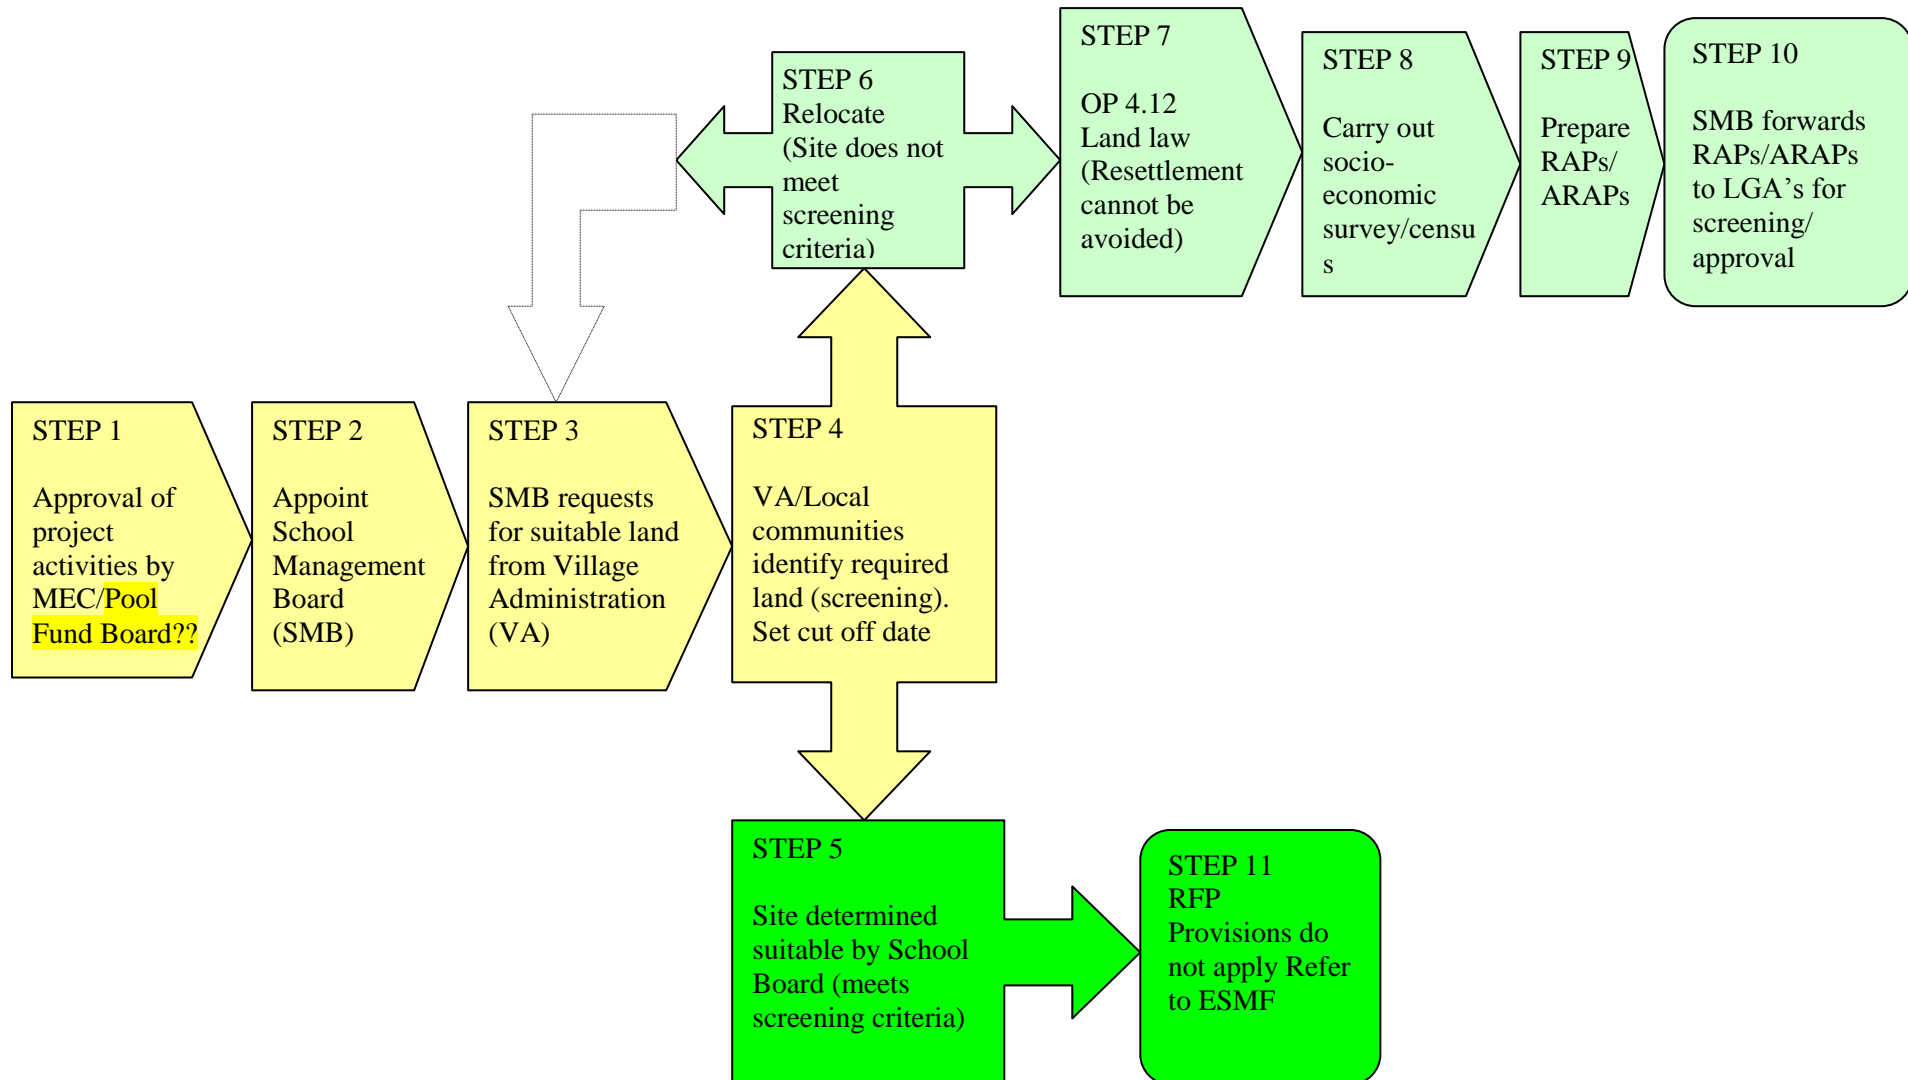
STEP 6
Relocate
(Site does not meet screening criteria)

STEP 7

OP 4.12
Land law
(Resettlement cannot be avoided)

STEP 8

Carry out socio-economic survey/census

STEP 9

Prepare RAPs/ ARAPs

STEP 10

SMB forwards RAPs/ARAPs to LGA's for screening/ approval

STEP 1

Approval of project activities by MEC/Pool Fund Board??

STEP 2

Appoint School Management Board (SMB)

STEP 3

SMB requests for suitable land from Village Administration (VA)

STEP 4

VA/Local communities identify required land (screening). Set cut off date

STEP 5

Site determined suitable by School Board (meets screening criteria)

STEP 11
RFP
Provisions do not apply Refer to ESMF